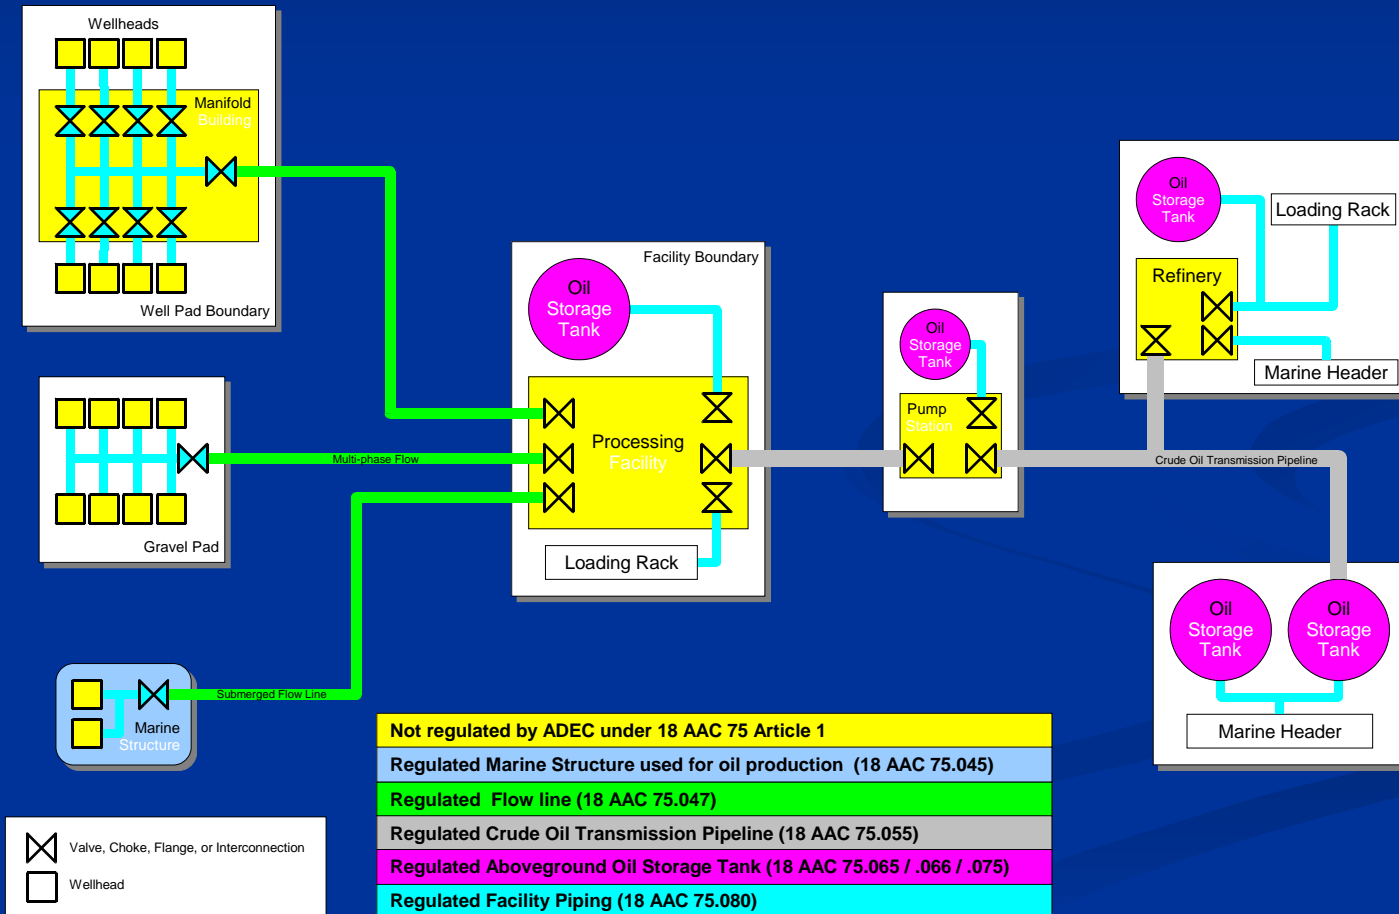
Wellheads

Manifold Building

Well Pad Boundary

Gravel Pad

Multi-phase Flow

Marine Structure

Submerged Flow Line

Facility Boundary

Oil Storage Tank

Processing Facility

Loading Rack

Oil Storage Tank

Pump Station

Crude Oil Transmission Pipeline

Oil Storage Tank

Loading Rack

Refinery

Marine Header

Oil Storage Tank

Oil Storage Tank

Marine Header

Not regulated by ADEC under 18 AAC 75 Article 1

Regulated Marine Structure used for oil production (18 AAC 75.045)

Regulated Flow line (18 AAC 75.047)

Regulated Crude Oil Transmission Pipeline (18 AAC 75.055)

Regulated Aboveground Oil Storage Tank (18 AAC 75.065 / .066 / .075)

Regulated Facility Piping (18 AAC 75.080)

Valve, Choke, Flange, or Interconnection

Wellhead